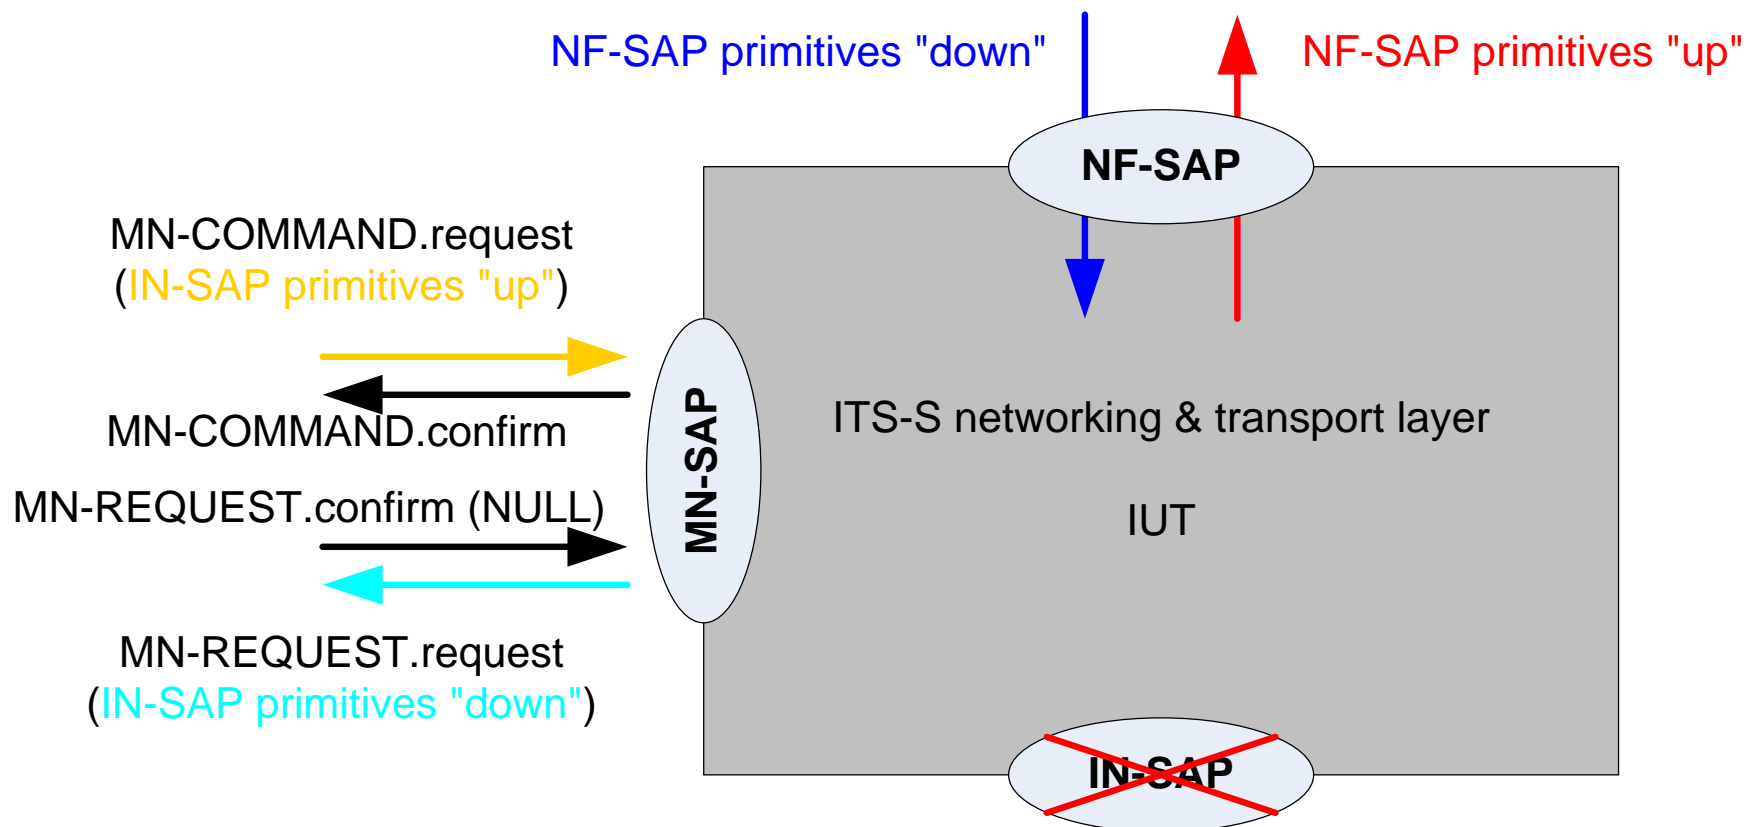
NF-SAP primitives "down"

NF-SAP primitives "up"

NF-SAP

MN-COMMAND.request
(IN-SAP primitives "up")

MN-COMMAND.confirm

MN-REQUEST.confirm (NULL)

MN-SAP

ITS-S networking & transport layer

IUT

MN-REQUEST.request
(IN-SAP primitives "down")

IN-SAP